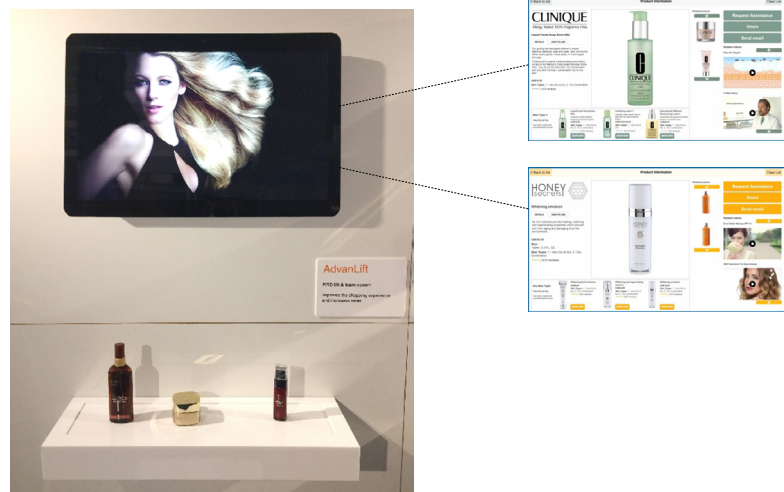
AdvanLift

RFID lift & learn system

Improves the shopping experience and increases sales

< Back to list

Product information

CLINIQUE

Allergy Tested. 100% Fragrance Free.

Request Assistance

Share

Send email

CLINIQUE

< Back to list

Product information

HONEY secrets

Whitening emulsion

Request Assistance

Share

Send email

HONEY secrets